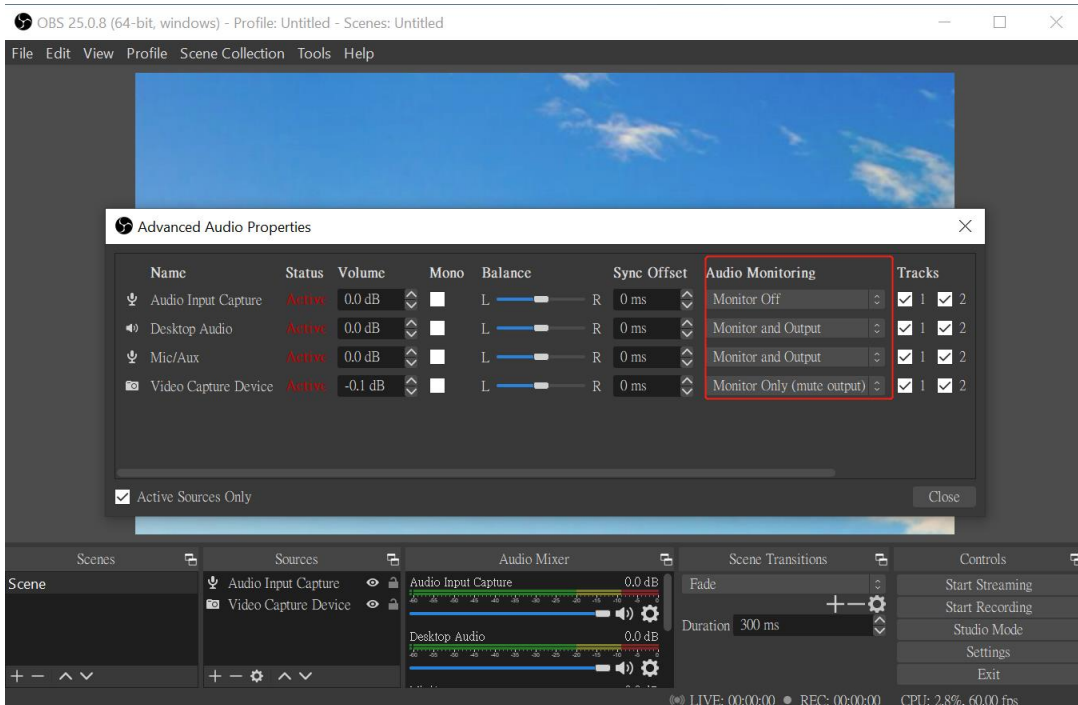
OBS 25.0.8 (64-bit, windows) - Profile: Untitled - Scenes: Untitled

File Edit View Profile Scene Collection Tools Help

Advanced Audio Properties

| Name | Status | Volume | Mono | Balance | Sync Offset | Audio Monitoring | Tracks |
|---|---|---|---|---|---|---|---|
| Audio Input Capture | Active | 0.0 dB | | L R | 0 ms | Monitor Off | 1 2 |
| Desktop Audio | Active | 0.0 dB | | L R | 0 ms | Monitor and Output | 1 2 |
| Mic/Aux | Active | 0.0 dB | | L R | 0 ms | Monitor and Output | 1 2 |
| Video Capture Device | Active | -0.1 dB | | L R | 0 ms | Monitor Only (mute output) | 1 2 |

Active Sources Only

Close

Scenes
Scene

Sources
Audio Input Capture
Video Capture Device

Audio Mixer
Audio Input Capture 0.0 dB
Desktop Audio 0.0 dB

Scene Transitions
Fade
Duration 300 ms

Controls
Start Streaming
Start Recording
Studio Mode
Settings
Exit

LIVE: 00:00:00 REC: 00:00:00 CPU: 2.8%, 60.00 fps